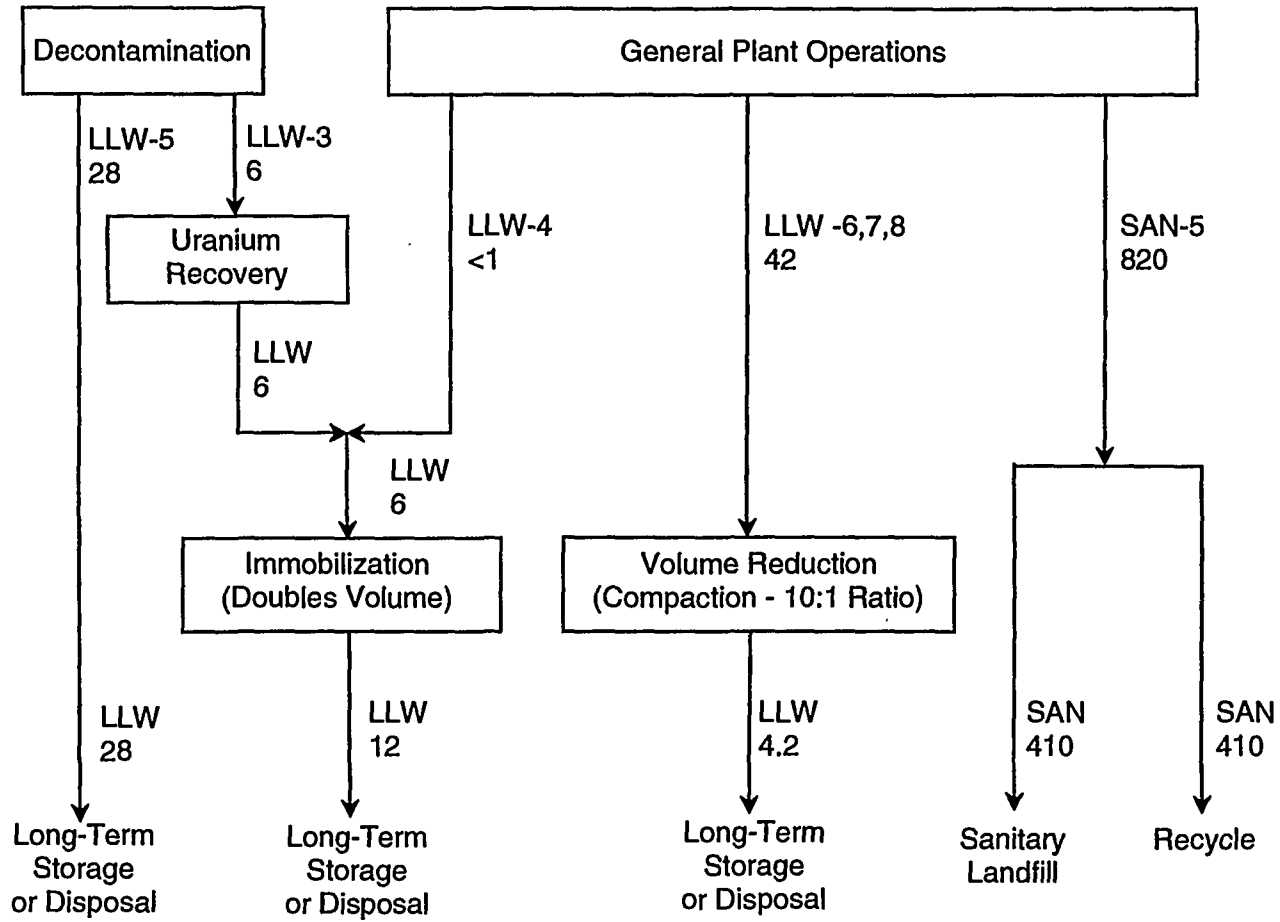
Decontamination

General Plant Operations

LLW-5
28

LLW-3
6

Uranium Recovery

LLW-4
<1

LLW -6,7,8
42

SAN-5
820

LLW
6

LLW
6

Immobilization (Doubles Volume)

Volume Reduction (Compaction - 10:1 Ratio)

LLW
28

LLW
12

LLW
4.2

SAN
410

SAN
410

Long-Term Storage or Disposal

Long-Term Storage or Disposal

Long-Term Storage or Disposal

Sanitary Landfill

Recycle